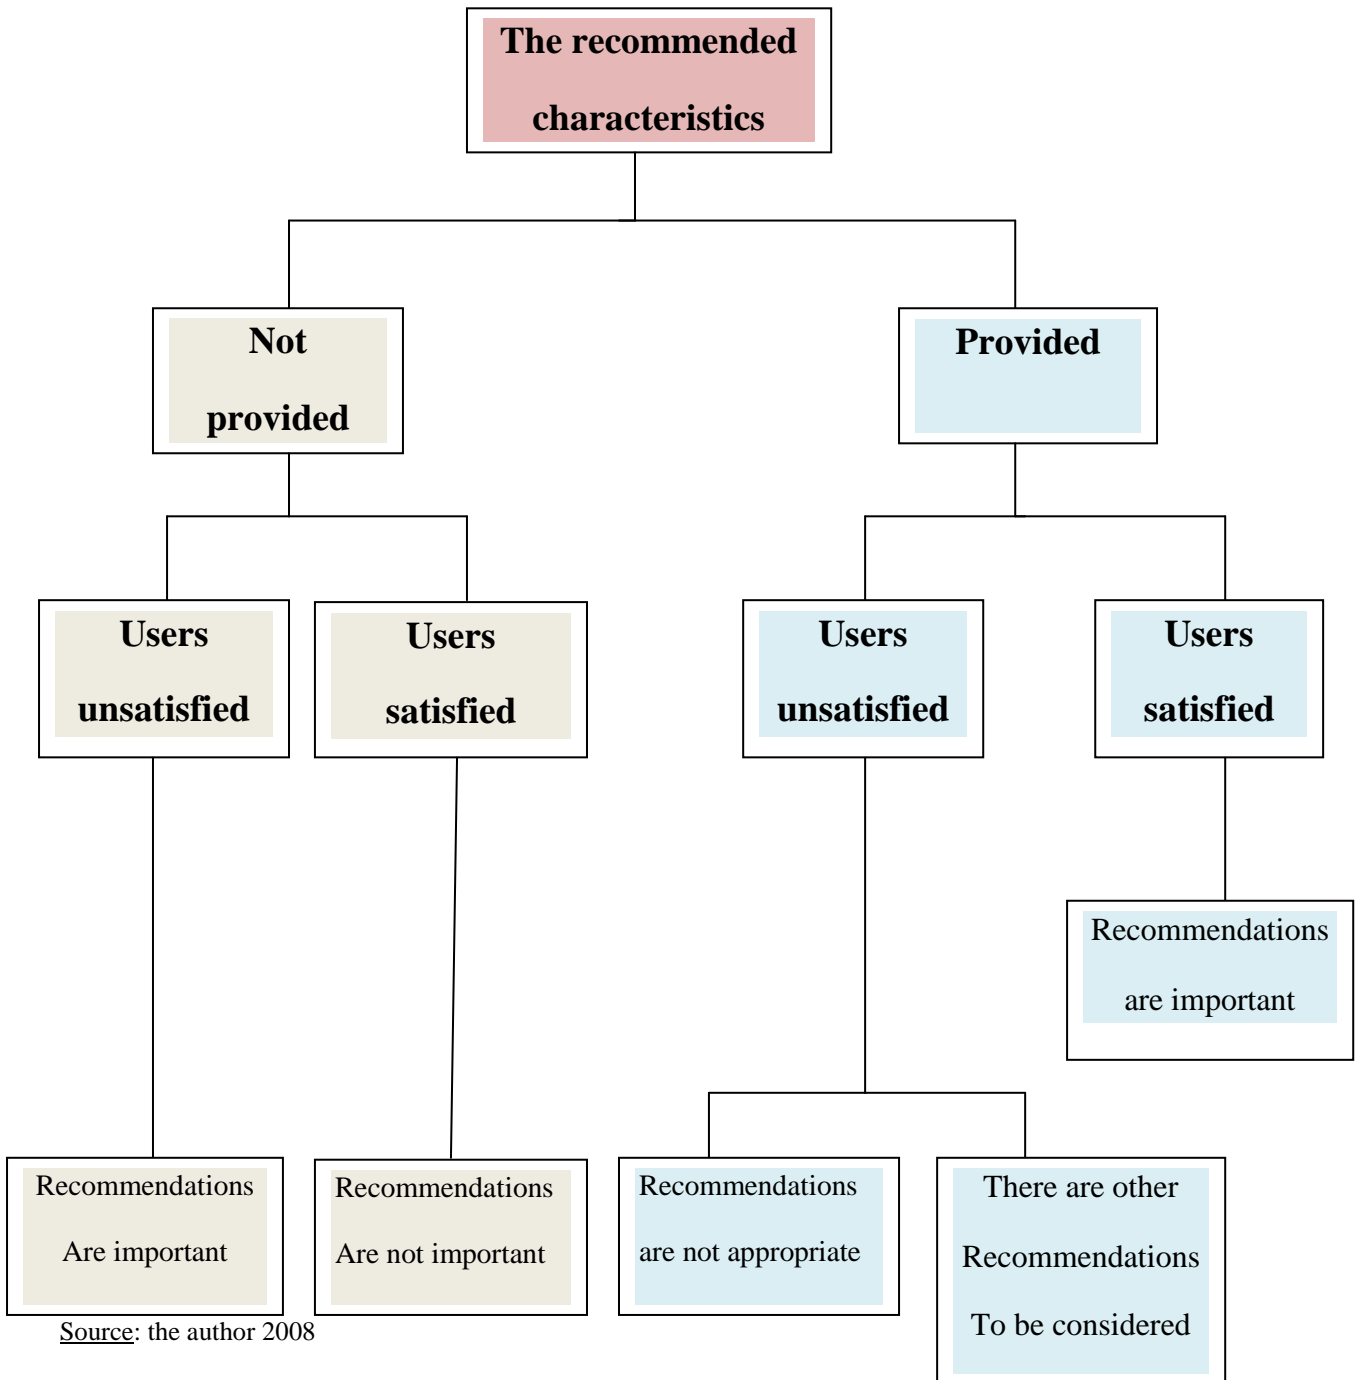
The recommended characteristics

Not provided

Provided

Users unsatisfied

Users satisfied

Users unsatisfied

Users satisfied

Recommendations are important

Recommendations Are important

Recommendations Are not important

Recommendations are not appropriate

There are other Recommendations To be considered

Source: the author 2008